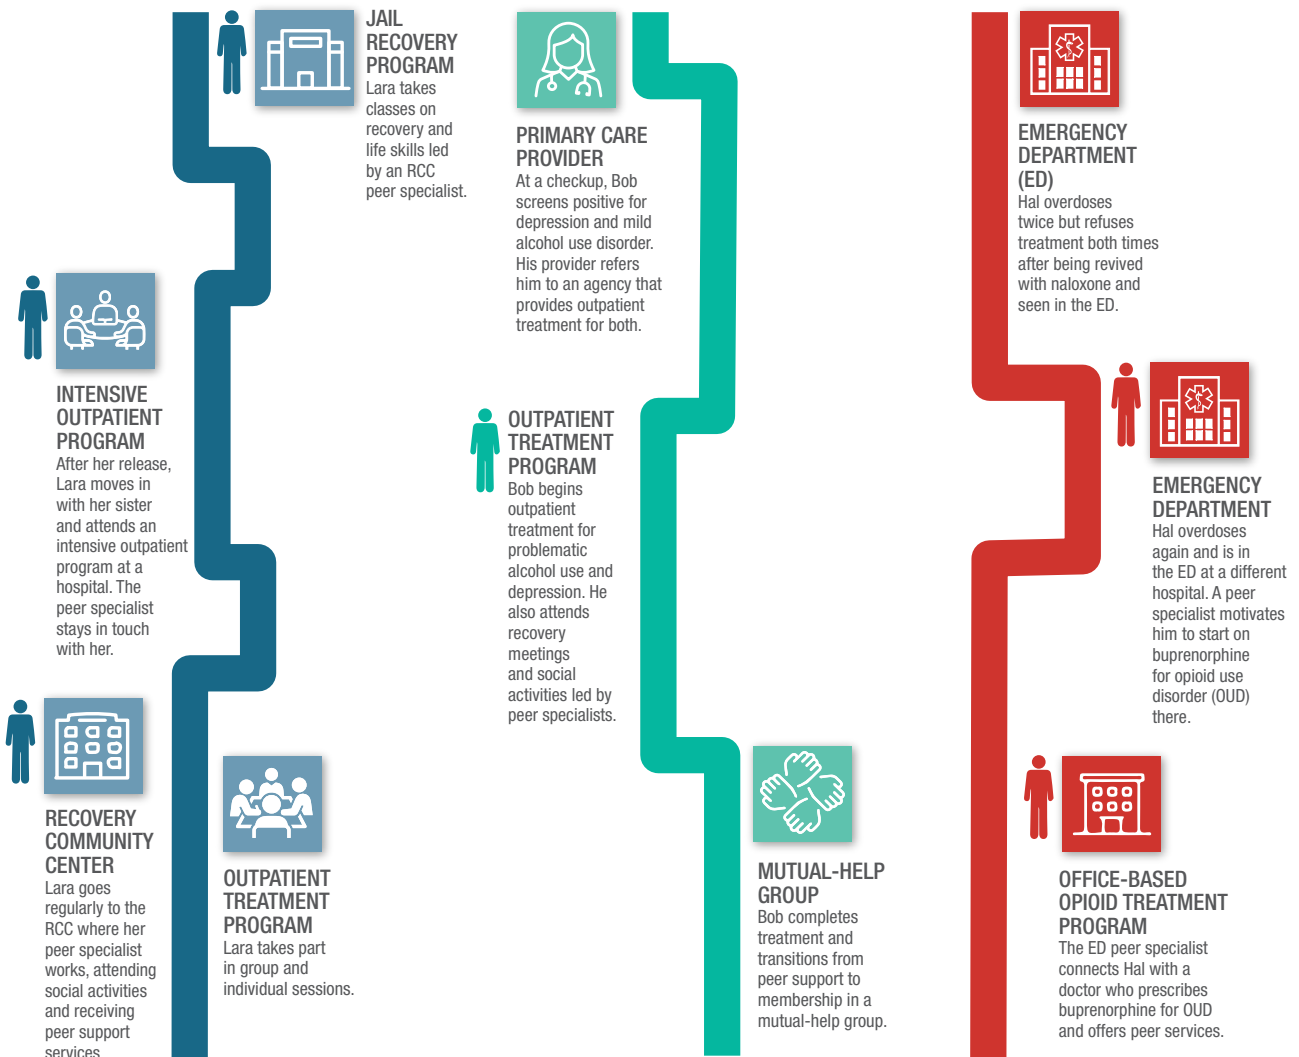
JAIL RECOVERY PROGRAM
Lara takes classes on recovery and life skills led by an RCC peer specialist.

INTENSIVE OUTPATIENT PROGRAM
After her release, Lara moves in with her sister and attends an intensive outpatient program at a hospital. The peer specialist stays in touch with her.

RECOVERY COMMUNITY CENTER
Lara goes regularly to the RCC where her peer specialist works, attending social activities and receiving peer support services

OUTPATIENT TREATMENT PROGRAM
Lara takes part in group and individual sessions.

PRIMARY CARE PROVIDER
At a checkup, Bob screens positive for depression and mild alcohol use disorder. His provider refers him to an agency that provides outpatient treatment for both.

OUTPATIENT TREATMENT PROGRAM
Bob begins outpatient treatment for problematic alcohol use and depression. He also attends recovery meetings and social activities led by peer specialists.

MUTUAL-HELP GROUP
Bob completes treatment and transitions from peer support to membership in a mutual-help group.

EMERGENCY DEPARTMENT (ED)
Hal overdoses twice but refuses treatment both times after being revived with naloxone and seen in the ED.

EMERGENCY DEPARTMENT
Hal overdoses again and is in the ED at a different hospital. A peer specialist motivates him to start on buprenorphine for opioid use disorder (OUD) there.

OFFICE-BASED OPIOID TREATMENT PROGRAM
The ED peer specialist connects Hal with a doctor who prescribes buprenorphine for OUD and offers peer services.